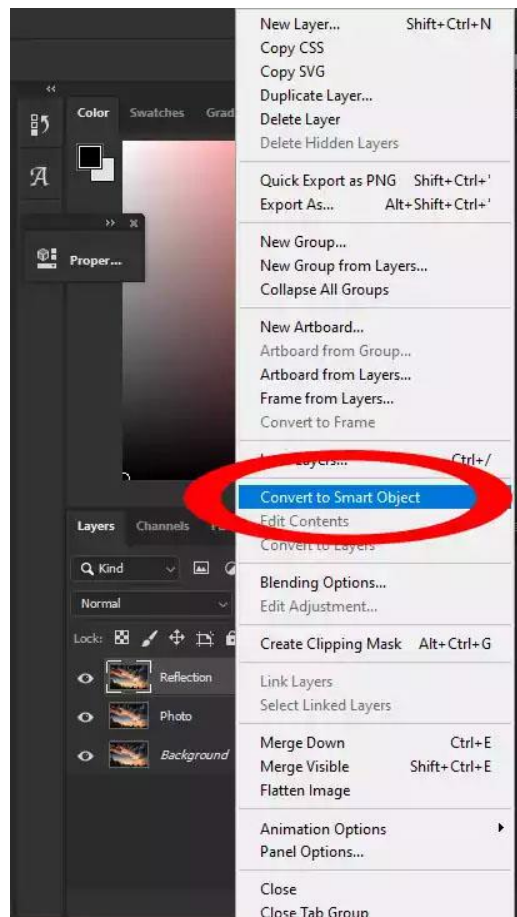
New Layer... Shift+Ctrl+N
Copy CSS
Copy SVG
Duplicate Layer...
Delete Layer
Delete Hidden Layers

Quick Export as PNG Shift+Ctrl+'
Export As... Alt+Shift+Ctrl+'

New Group...
New Group from Layers...
Collapse All Groups

New Artboard...
Artboard from Group...
Artboard from Layers...
Frame from Layers...
Convert to Frame

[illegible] Layers... Ctrl+/

Convert to Smart Object
Edit Contents
Convert to Layers

Blending Options...
Edit Adjustment...

Create Clipping Mask Alt+Ctrl+G

Link Layers
Select Linked Layers

Merge Down Ctrl+E
Merge Visible Shift+Ctrl+E
Flatten Image

Animation Options
Panel Options...

Close
Close Tab Group

Color Swatches Grad
Proper...
Layers Channels
Kind
Normal
Lock:
Reflection
Photo
Background